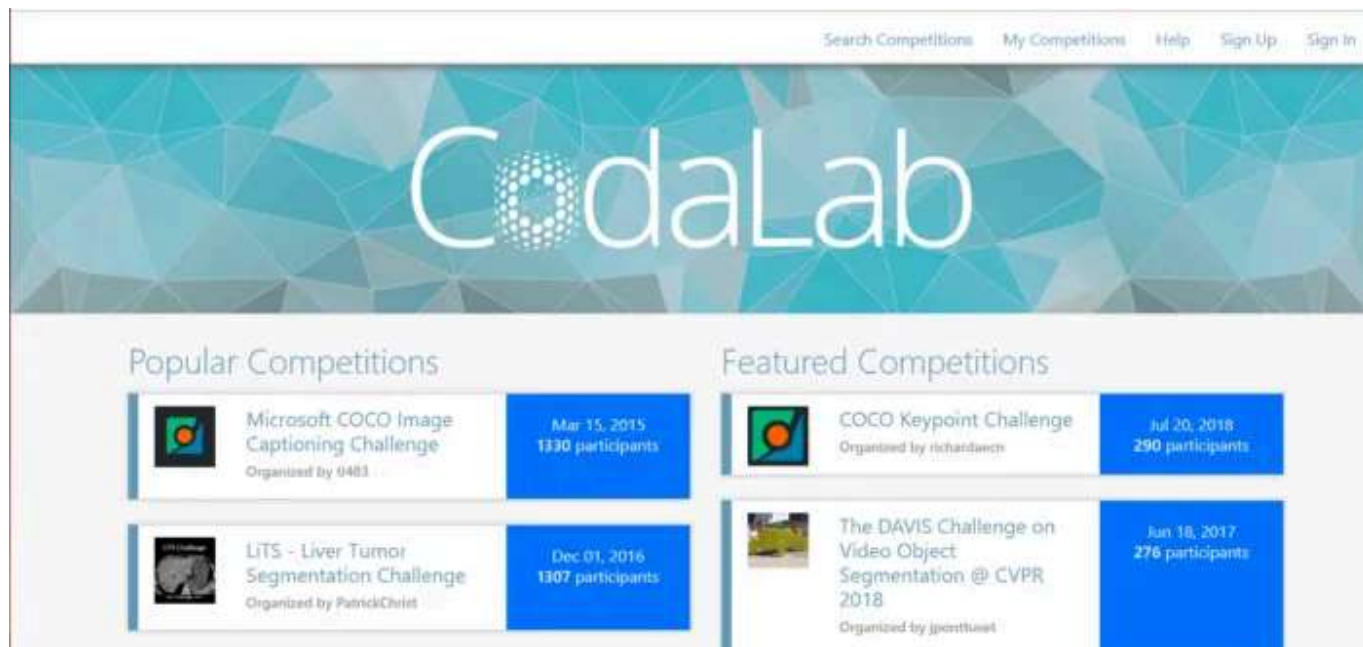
Search Competitions My Competitions Help Sign Up Sign In

CodaLab

Popular Competitions

Microsoft COCO Image Captioning Challenge
Organized by 0483

Mar 15, 2015
1330 participants

LiTS - Liver Tumor Segmentation Challenge
Organized by PatrickChrist

Dec 01, 2016
1307 participants

Featured Competitions

COCO Keypoint Challenge
Organized by richardaecn

Jul 20, 2018
290 participants

The DAVIS Challenge on Video Object Segmentation @ CVPR 2018
Organized by jponttuset

Jun 18, 2017
276 participants